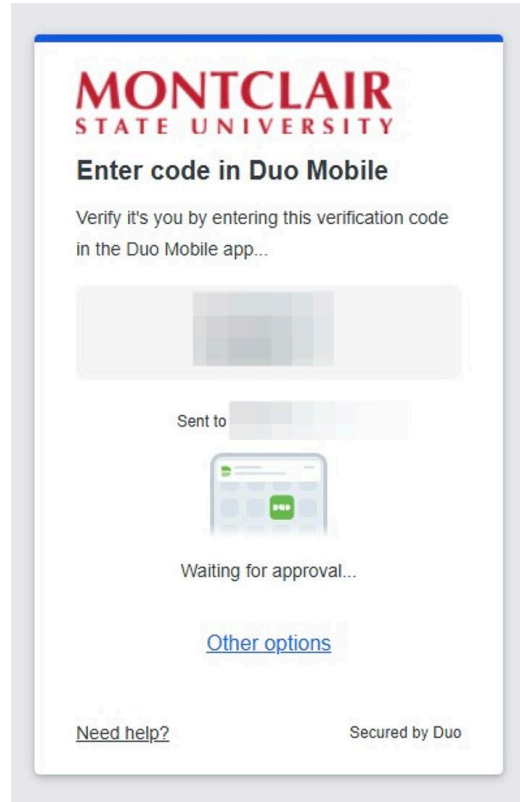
MONTCLAIR
STATE UNIVERSITY

Enter code in Duo Mobile

Verify it's you by entering this verification code in the Duo Mobile app...

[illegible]

Sent to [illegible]

Waiting for approval...

Other options

Need help?

Secured by Duo